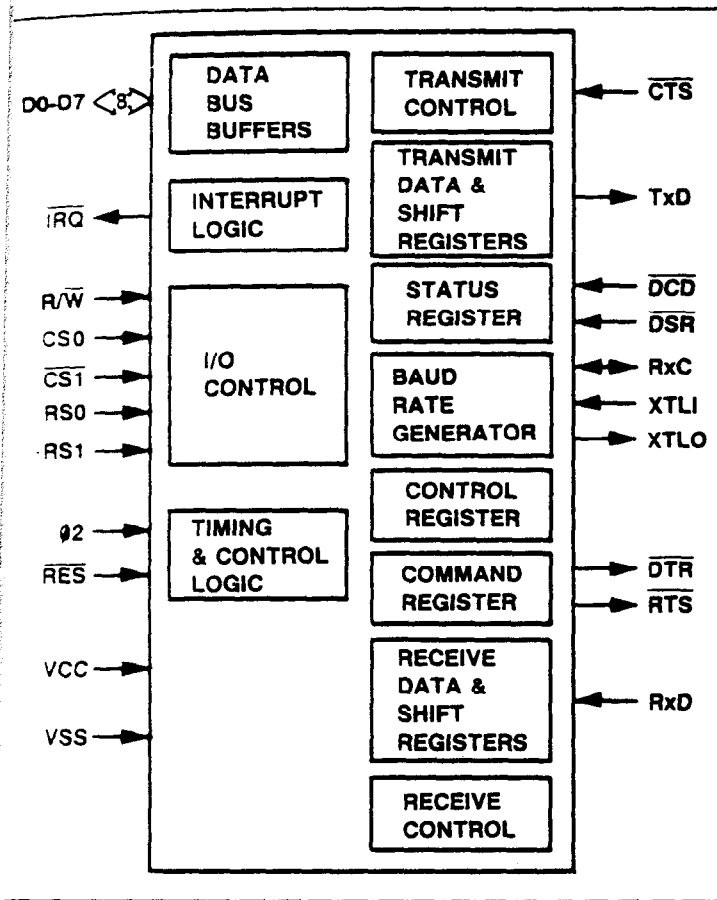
D0-D7 8

$\overline{IRQ}$

R/$\overline{W}$

CS0

$\overline{CS1}$

RS0

RS1

ø2

$\overline{RES}$

VCC

VSS

DATA BUS BUFFERS

INTERRUPT LOGIC

I/O CONTROL

TIMING & CONTROL LOGIC

TRANSMIT CONTROL

TRANSMIT DATA & SHIFT REGISTERS

STATUS REGISTER

BAUD RATE GENERATOR

CONTROL REGISTER

COMMAND REGISTER

RECEIVE DATA & SHIFT REGISTERS

RECEIVE CONTROL

$\overline{CTS}$

TxD

$\overline{DCD}$

$\overline{DSR}$

RxC

XTLI

XTLO

$\overline{DTR}$

$\overline{RTS}$

RxD